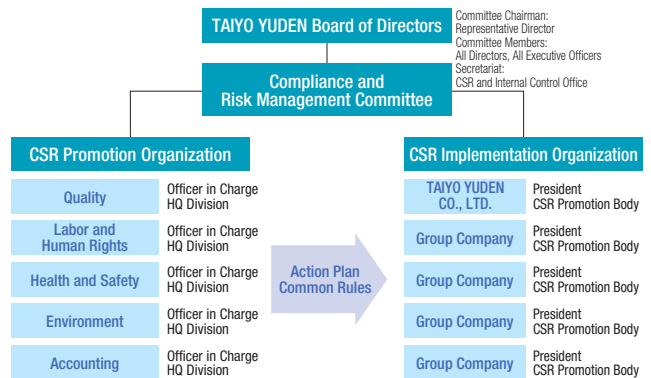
TAIYO YUDEN Board of Directors

Committee Chairman:
Representative Director
Committee Members:
All Directors, All Executive Officers
Secretariat:
CSR and Internal Control Office

Compliance and Risk Management Committee

CSR Promotion Organization

Quality
Officer in Charge
HQ Division

Labor and Human Rights
Officer in Charge
HQ Division

Health and Safety
Officer in Charge
HQ Division

Environment
Officer in Charge
HQ Division

Accounting
Officer in Charge
HQ Division

Action Plan
Common Rules

CSR Implementation Organization

TAIYO YUDEN CO., LTD.
President
CSR Promotion Body

Group Company
President
CSR Promotion Body

Group Company
President
CSR Promotion Body

Group Company
President
CSR Promotion Body

Group Company
President
CSR Promotion Body